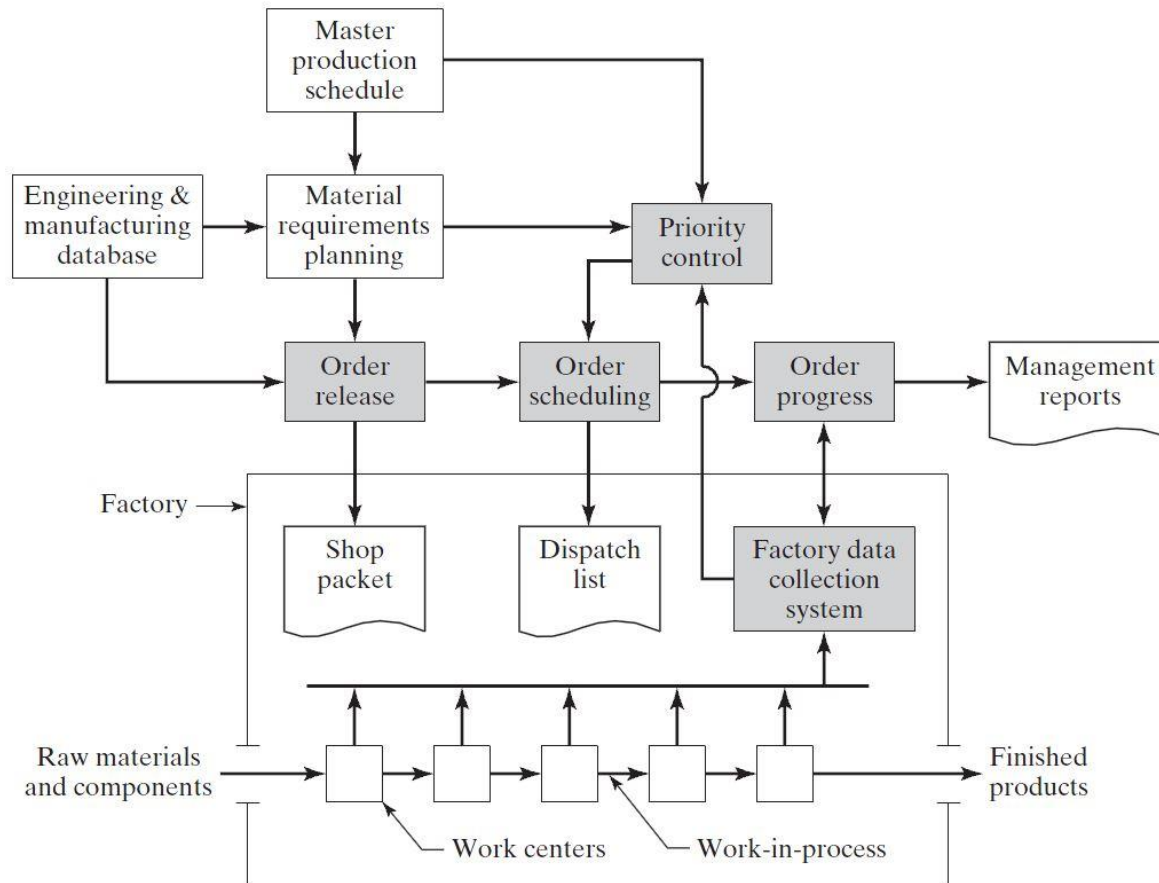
Master production schedule

Engineering & manufacturing database

Material requirements planning

Priority control

Order release

Order scheduling

Order progress

Management reports

Factory

Shop packet

Dispatch list

Factory data collection system

Raw materials and components

Finished products

Work centers

Work-in-process